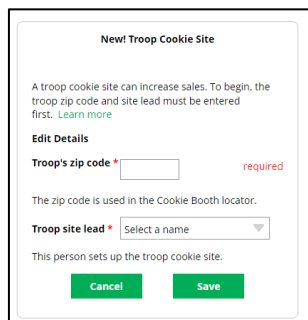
New! Troop Cookie Site

A troop cookie site can increase sales. To begin, the troop zip code and site lead must be entered first. Learn more

Edit Details

Troop's zip code * required

The zip code is used in the Cookie Booth locator.

Troop site lead * Select a name

This person sets up the troop cookie site.

Cancel Save